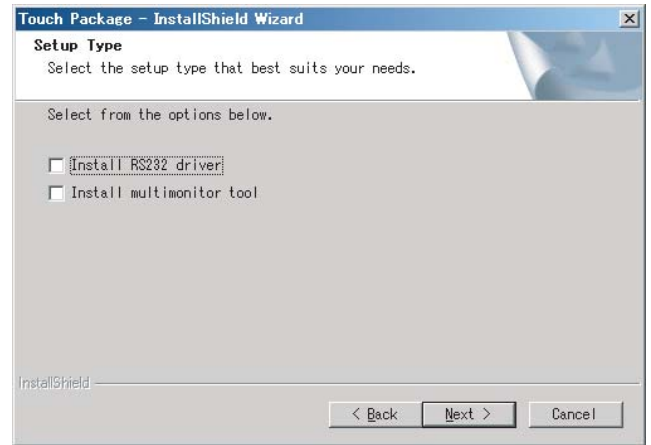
Touch Package - InstallShield Wizard

Setup Type
Select the setup type that best suits your needs.

Select from the options below.

Install RS232 driver
Install multimonitor tool

InstallShield

< Back
Next >
Cancel